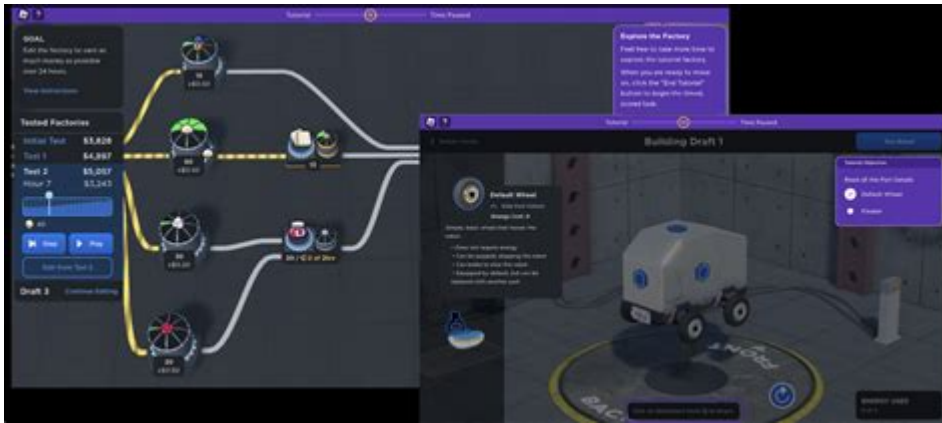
Tutorial
Timer Paused

GOAL
Edit the factory to earn as much money as possible over 24 hours.

View Instructions

Tested Factories
Initial Test $3,626
Test 1 $4,867
Test 2 $5,057
Hour 7 $3,243

Step
Play

Edit from Test 2

Draft 3
Continue Editing

Explore the Factory
Feel free to take more time to explore the tutorial factory.
When you are ready to move on, click the "End Tutorial" button to begin the timed, scored task.

Tutorial
Timer Paused

Building Draft 1

Default Wheel

Tutorial Objective
Reset of the Part Details
Default Wheel
Finish

FRONT
BACK

ENERGY USED